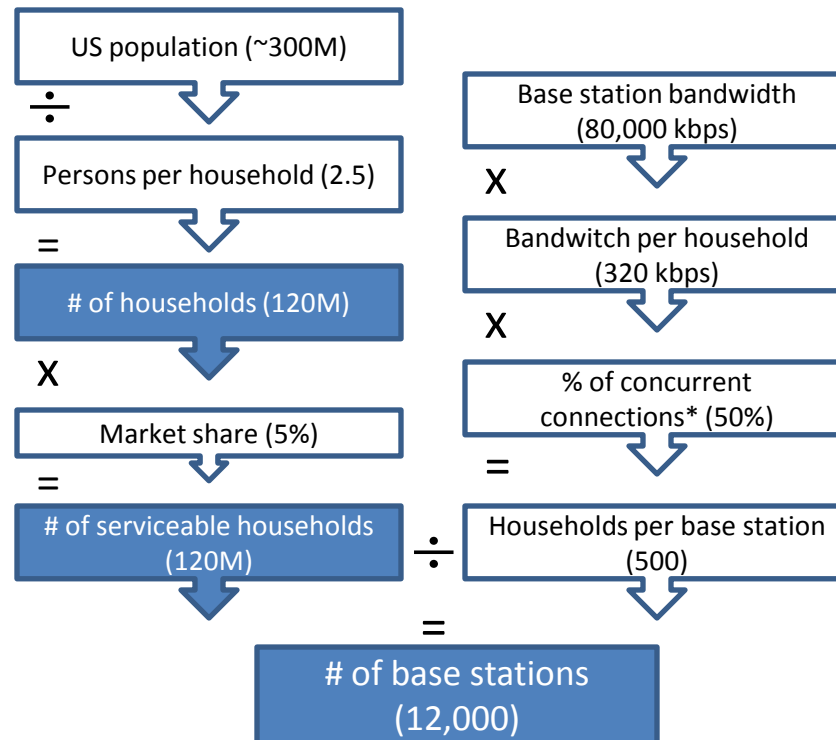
US population (~300M)

÷

Persons per household (2.5)

=

# of households (120M)

X

Market share (5%)

=

# of serviceable households (120M)

Base station bandwidth (80,000 kbps)

X

Bandwitch per household (320 kbps)

X

% of concurrent connections* (50%)

=

÷

Households per base station (500)

=

# of base stations (12,000)